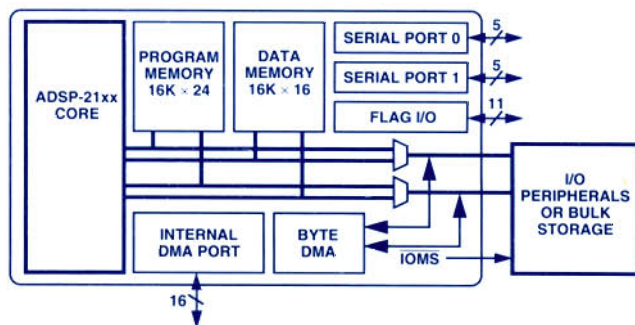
ADSP-21xx CORE

PROGRAM MEMORY 16K × 24

DATA MEMORY 16K × 16

SERIAL PORT 0

5

SERIAL PORT 1

5

FLAG I/O

11

I/O PERIPHERALS OR BULK STORAGE

INTERNAL DMA PORT

BYTE DMA

$\overline{\text{IOMS}}$

16